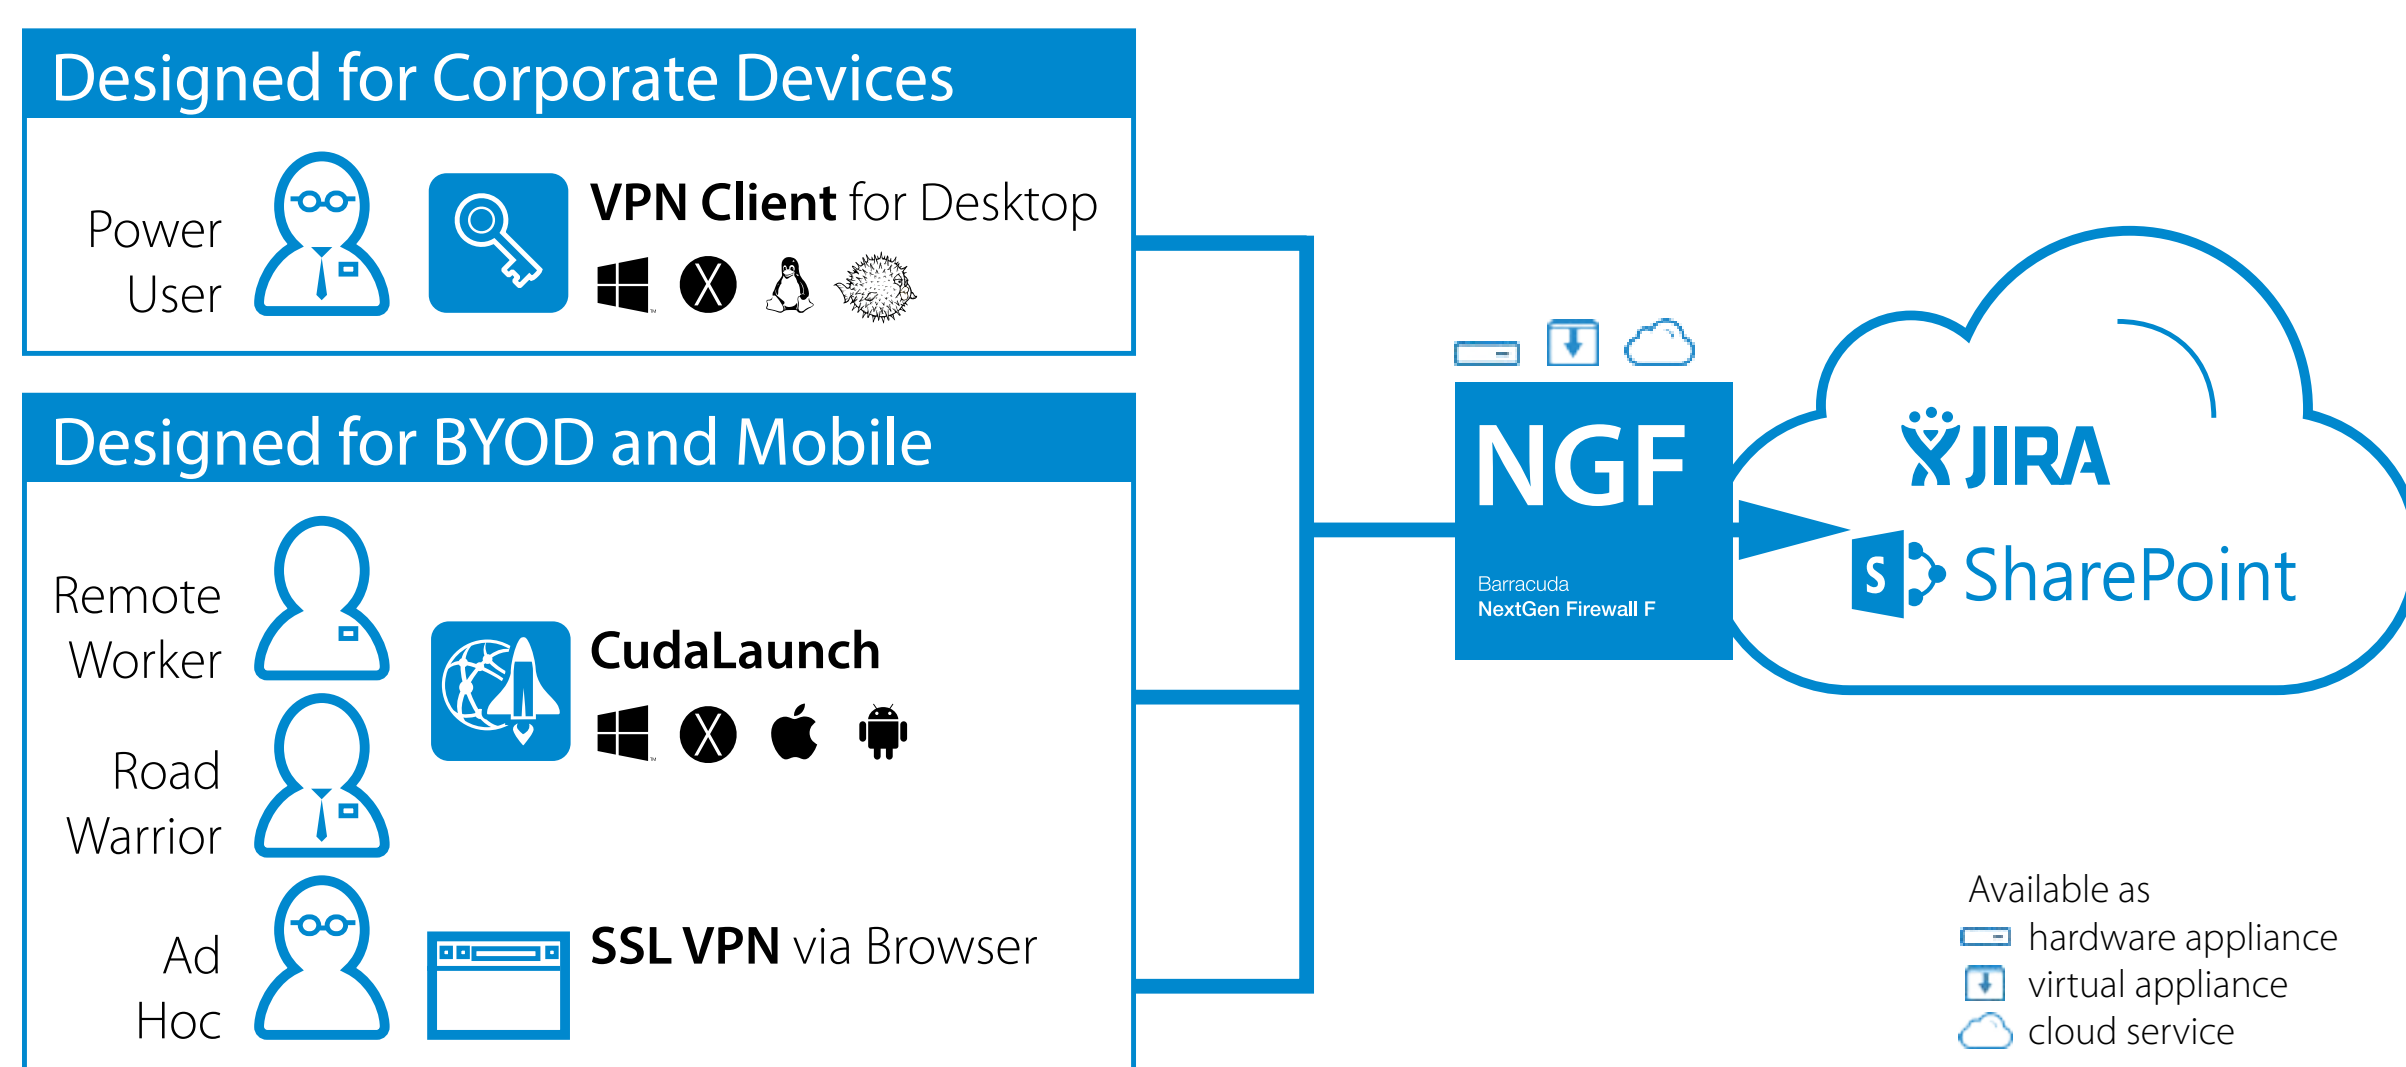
Designed for Corporate Devices

Power User

VPN Client for Desktop

Designed for BYOD and Mobile

Remote Worker

CudaLaunch

Road Warrior

Ad Hoc

SSL VPN via Browser

NGF

Barracuda NextGen Firewall F

JIRA

SharePoint

Available as
hardware appliance
virtual appliance
cloud service